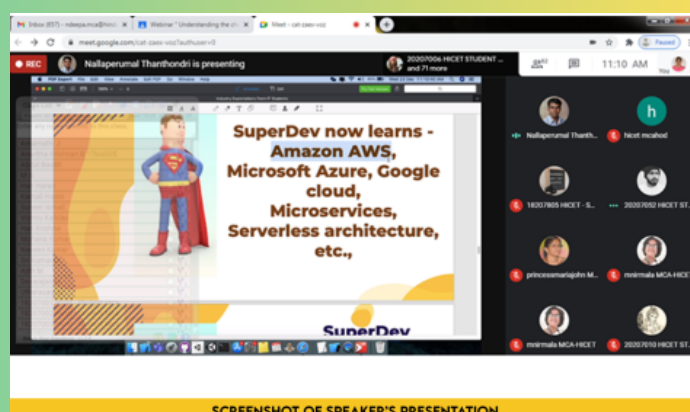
Inbox (657) - ndeepa.mca@hi
Webinar " Understanding the
Meet - cat-zaex-vcz

meet.google.com/cat-zaex-vcz?authuser=0

Paused

REC
Nallaperumal Thanthondri is presenting

20207006 HICET STUDENT ... and 71 more

11:10 AM

You

SuperDev now learns - Amazon AWS, Microsoft Azure, Google cloud, Microservices, Serverless architecture, etc.,

SuperDev

Nallaperumal Thanth...
hicet mcahod
h
16207805 HICET - S...
20207052 HICET ST...
princessmariajohn M...
mnirmala MCA-HICET
mnirmala MCA-HICET
20207010 HICET ST...

SCREENSHOT OF SPEAKER'S PRESENTATION